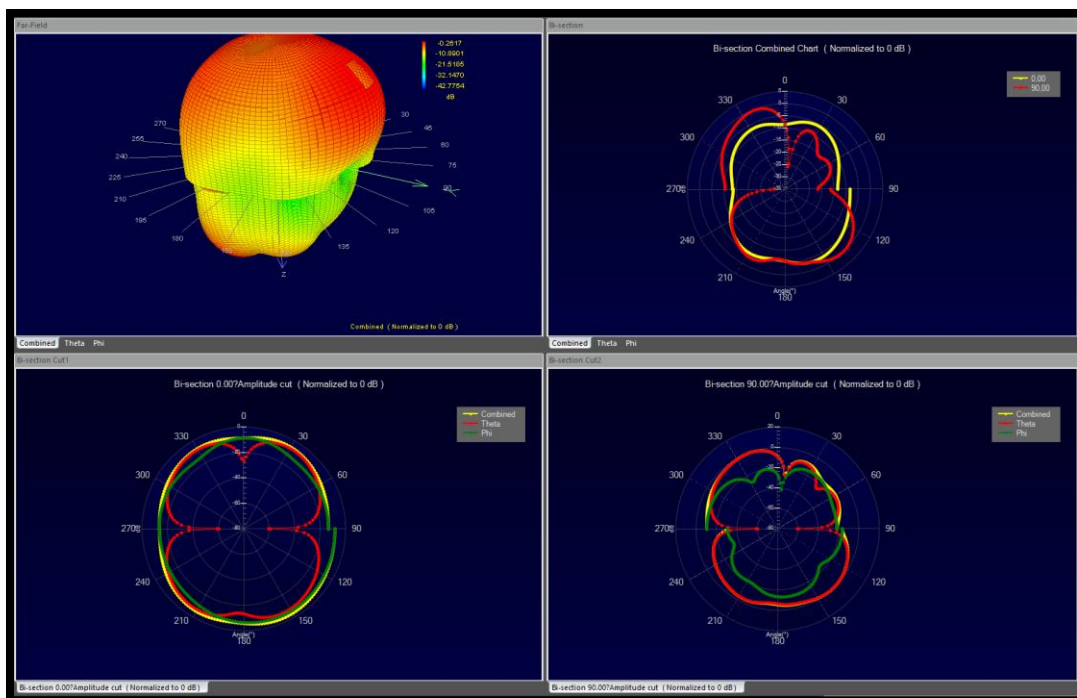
Far-Field

-0.2817
-10.8901
-21.5185
-32.1470
-42.7754
dB

270
255
240
225
210
195
180
30
45
60
75
90
105
120
135
z

Combined ( Normalized to 0 dB )

Combined Theta Phi

Bi-section

Bi-section Combined Chart ( Normalized to 0 dB )

0.00
90.00

0
30
60
90
120
150
180
210
240
270
300
330
Angle(°)

Combined Theta Phi

Bi-section Cut1

Bi-section 0.00?Amplitude cut ( Normalized to 0 dB )

Combined
Theta
Phi

0
30
60
90
120
150
180
210
240
270
300
330
Angle(°)

Bi-section 0.00?Amplitude cut ( Normalized to 0 dB)

Bi-section Cut2

Bi-section 90.00?Amplitude cut ( Normalized to 0 dB )

Combined
Theta
Phi

0
30
60
90
120
150
180
210
240
270
300
330
Angle(°)

Bi-section 90.00?Amplitude cut ( Normalized to 0 dB)